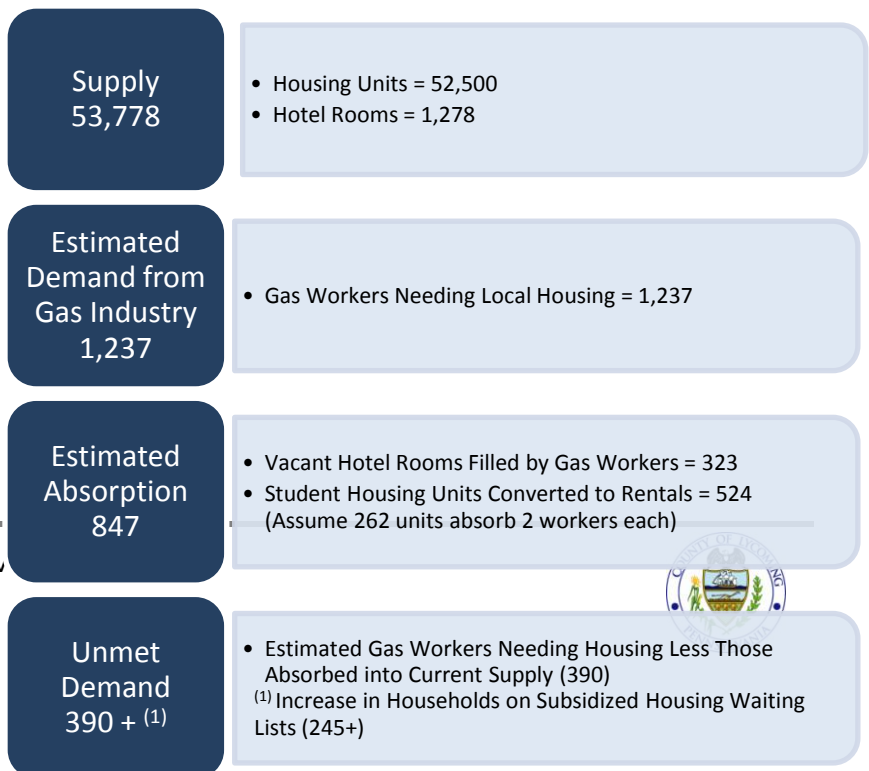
Supply 53,778

- Housing Units = 52,500
- Hotel Rooms = 1,278

Estimated Demand from Gas Industry 1,237

- Gas Workers Needing Local Housing = 1,237

Estimated Absorption 847

- Vacant Hotel Rooms Filled by Gas Workers = 323
- Student Housing Units Converted to Rentals = 524 (Assume 262 units absorb 2 workers each)

COUNTY OF LYCOMING PENNSYLVANIA

Unmet Demand 390 + $^{(1)}$

- Estimated Gas Workers Needing Housing Less Those Absorbed into Current Supply (390)

$^{(1)}$ Increase in Households on Subsidized Housing Waiting Lists (245+)